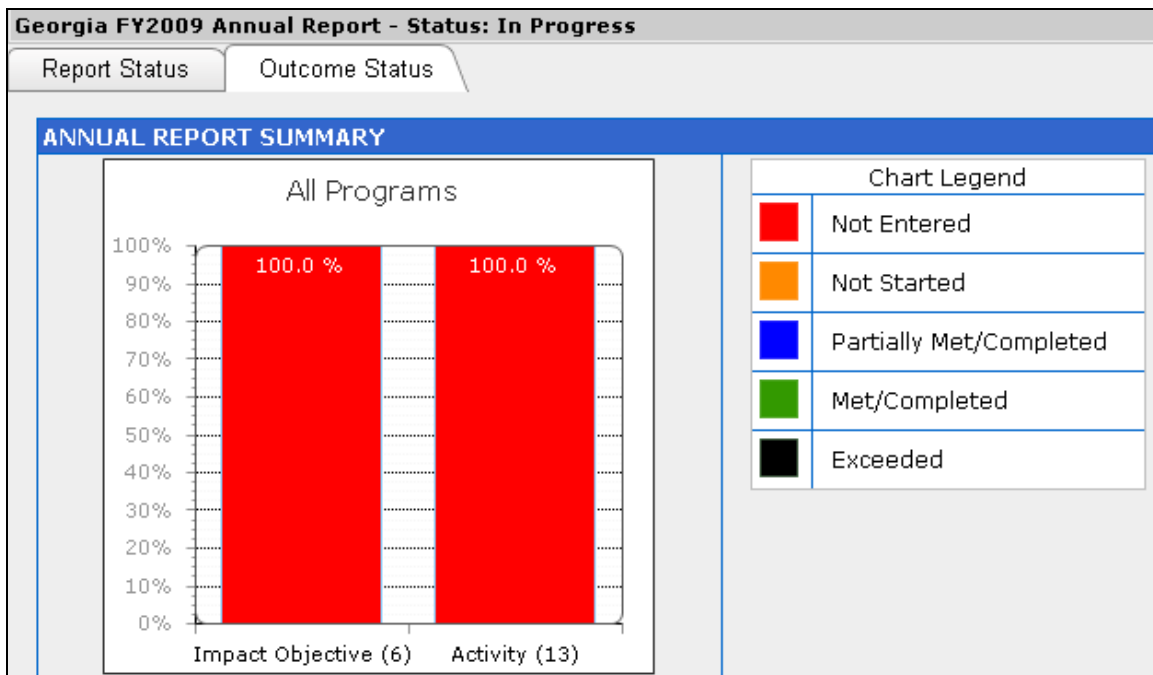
Georgia FY2009 Annual Report - Status: In Progress

Report Status

Outcome Status

ANNUAL REPORT SUMMARY

All Programs

100%
90%
80%
70%
60%
50%
40%
30%
20%
10%
0%

100.0 %

100.0 %

Impact Objective (6)

Activity (13)

| Chart Legend | |
|---|---|
| | Not Entered |
| | Not Started |
| | Partially Met/Completed |
| | Met/Completed |
| | Exceeded |